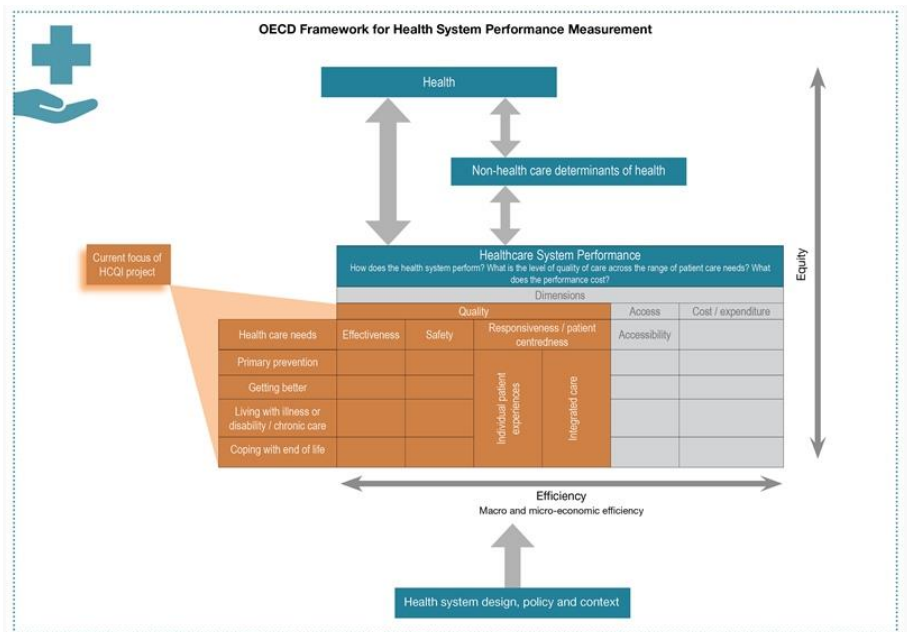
OECD Framework for Health System Performance Measurement

Health

Non-health care determinants of health

Current focus of HCQI project

Healthcare System Performance
How does the health system perform? What is the level of quality of care across the range of patient care needs? What does the performance cost?

Dimensions

| | Quality | | | | Access | Cost / expenditure |
|---|---|---|---|---|---|---|
| Health care needs | Effectiveness | Safety | Responsiveness / patient centredness | | Accessibility | |
| Primary prevention | | | Individual patient experiences | Integrated care | | |
| Getting better | | | | | | |
| Living with illness or disability / chronic care | | | | | | |
| Coping with end of life | | | | | | |

Equity

Efficiency
Macro and micro-economic efficiency

Health system design, policy and context